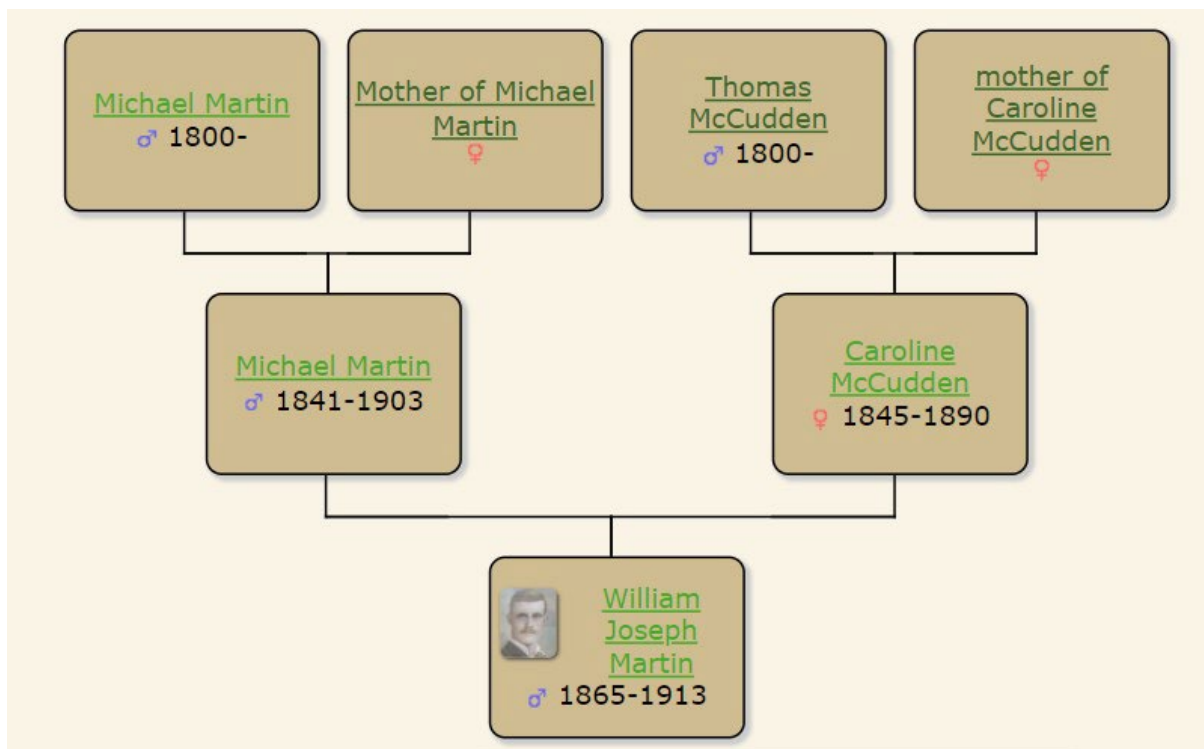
Michael Martin
♂ 1800-

Mother of Michael Martin
♀

Thomas McCudden
♂ 1800-

mother of Caroline McCudden
♀

Michael Martin
♂ 1841-1903

Caroline McCudden
♀ 1845-1890

William Joseph Martin
♂ 1865-1913